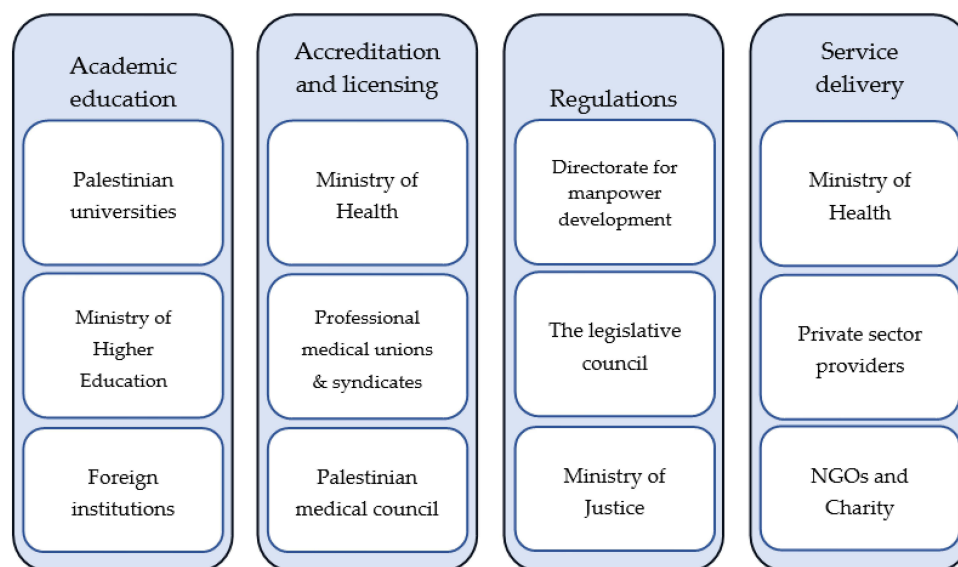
Academic education

Palestinian universities

Ministry of Higher Education

Foreign institutions

Accreditation and licensing

Ministry of Health

Professional medical unions & syndicates

Palestinian medical council

Regulations

Directorate for manpower development

The legislative council

Ministry of Justice

Service delivery

Ministry of Health

Private sector providers

NGOs and Charity